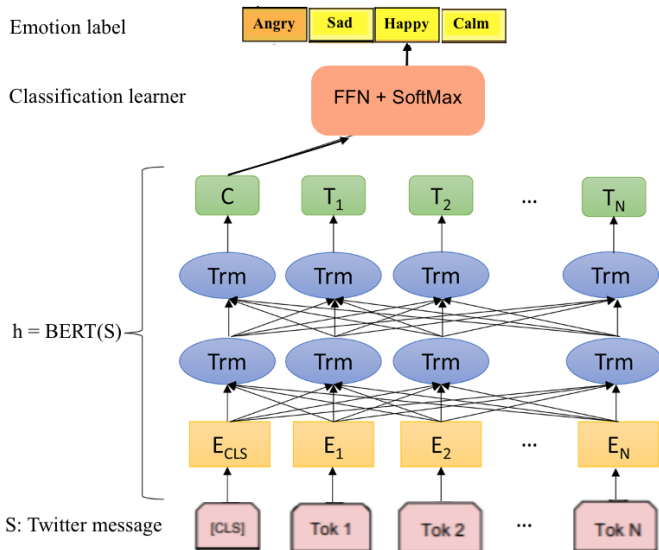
Emotion label

Angry | Sad | Happy | Calm

Classification learner

FFN + SoftMax

C $T_1$ $T_2$ ... $T_N$

Trm Trm Trm Trm

h = BERT(S)

Trm Trm Trm Trm

$E_{CLS}$ $E_1$ $E_2$ ... $E_N$

S: Twitter message

[CLS] Tok 1 Tok 2 ... Tok N